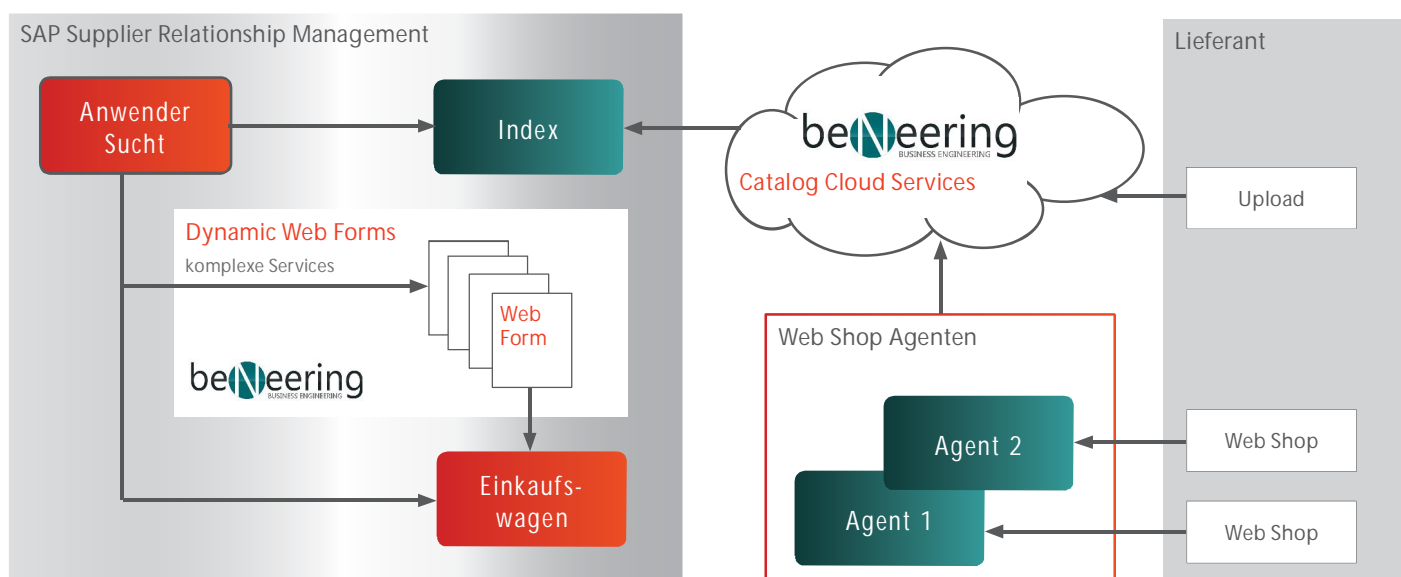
SAP Supplier Relationship Management

Anwender Sucht

Index

Dynamic Web Forms

komplexe Services

Web Form

beNeering
BUSINESS ENGINEERING

Einkaufs-
wagen

beNeering
BUSINESS ENGINEERING

Catalog Cloud Services

Web Shop Agenten

Agent 2

Agent 1

Lieferant

Upload

Web Shop

Web Shop